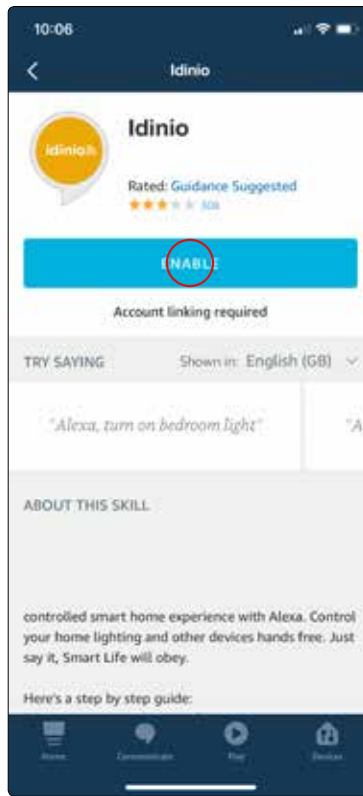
10:06

Idinio

idinio

Idinio

Rated: Guidance Suggested

508

ENABLE

Account linking required

TRY SAYING

Shown in: English (GB)

"Alexa, turn on bedroom light"

"A

ABOUT THIS SKILL

controlled smart home experience with Alexa. Control your home lighting and other devices hands free. Just say it, Smart Life will obey.

Here's a step by step guide:

Home

Communicate

Play

Devices